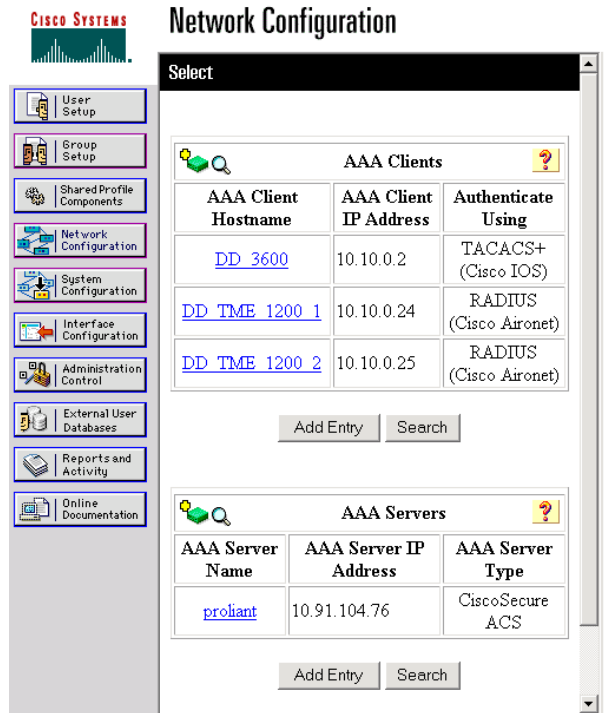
Cisco Systems

Network Configuration

User Setup
Group Setup
Shared Profile Components
Network Configuration
System Configuration
Interface Configuration
Administration Control
External User Databases
Reports and Activity
Online Documentation

Select

AAA Clients ?

| AAA Client Hostname | AAA Client IP Address | Authenticate Using |
|---|---|---|
| DD_3600 | 10.10.0.2 | TACACS+ (Cisco IOS) |
| DD_TME_1200_1 | 10.10.0.24 | RADIUS (Cisco Aironet) |
| DD_TME_1200_2 | 10.10.0.25 | RADIUS (Cisco Aironet) |

Add Entry Search

AAA Servers ?

| AAA Server Name | AAA Server IP Address | AAA Server Type |
|---|---|---|
| proliant | 10.91.104.76 | CiscoSecure ACS |

Add Entry Search